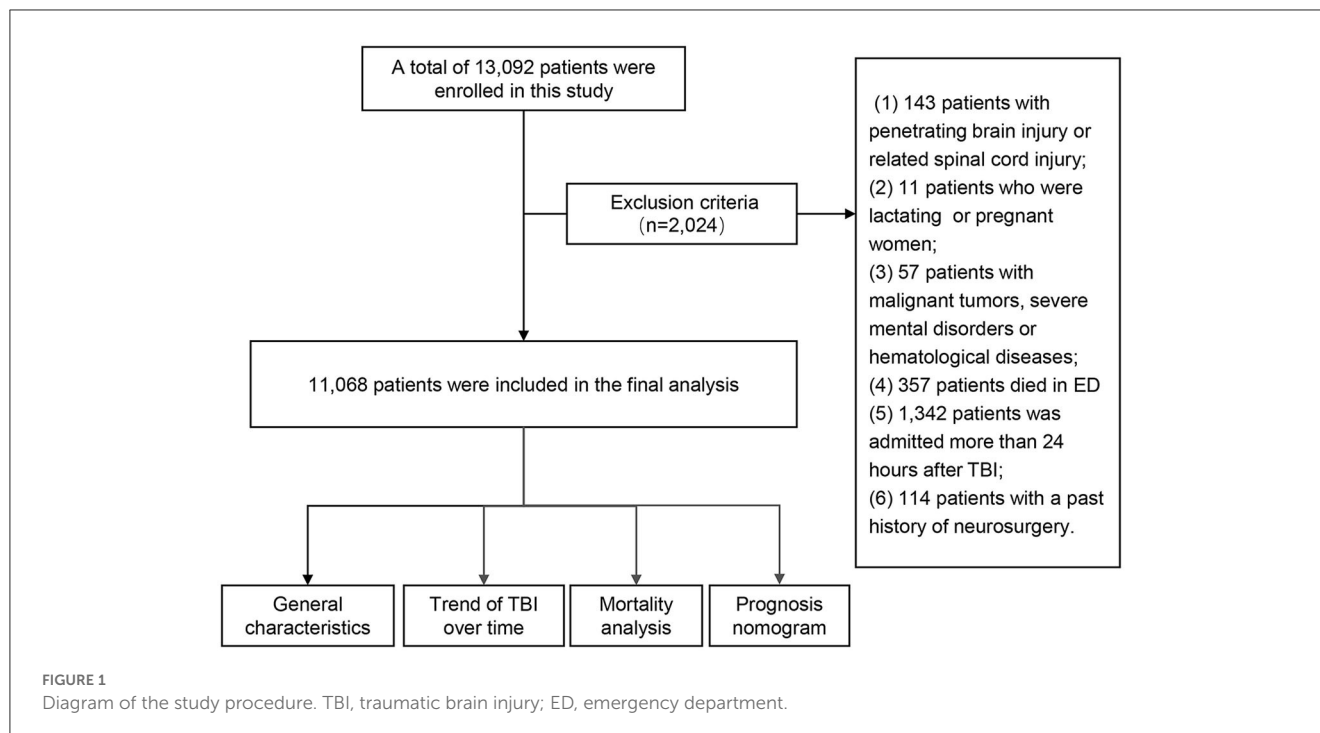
A total of 13,092 patients were enrolled in this study

Exclusion criteria (n=2,024)

(1) 143 patients with penetrating brain injury or related spinal cord injury;
(2) 11 patients who were lactating or pregnant women;
(3) 57 patients with malignant tumors, severe mental disorders or hematological diseases;
(4) 357 patients died in ED
(5) 1,342 patients was admitted more than 24 hours after TBI;
(6) 114 patients with a past history of neurosurgery.

11,068 patients were included in the final analysis

General characteristics

Trend of TBI over time

Mortality analysis

Prognosis nomogram

FIGURE 1
Diagram of the study procedure. TBI, traumatic brain injury; ED, emergency department.